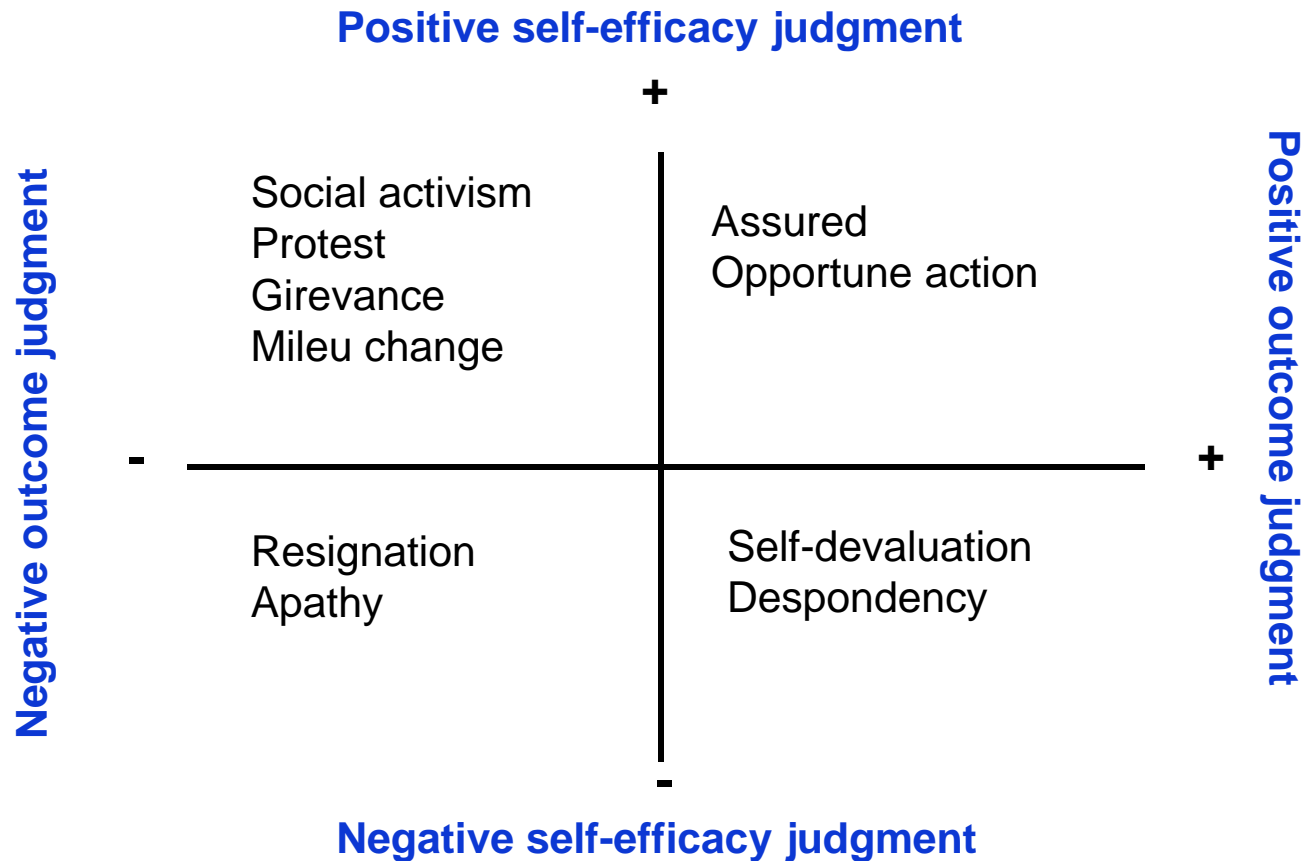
Positive self-efficacy judgment

+

Negative outcome judgment

Positive outcome judgment

Social activism
Protest
Girevance
Mileu change

Assured
Opportune action

-

+

Resignation
Apathy

Self-devaluation
Despondency

-

Negative self-efficacy judgment